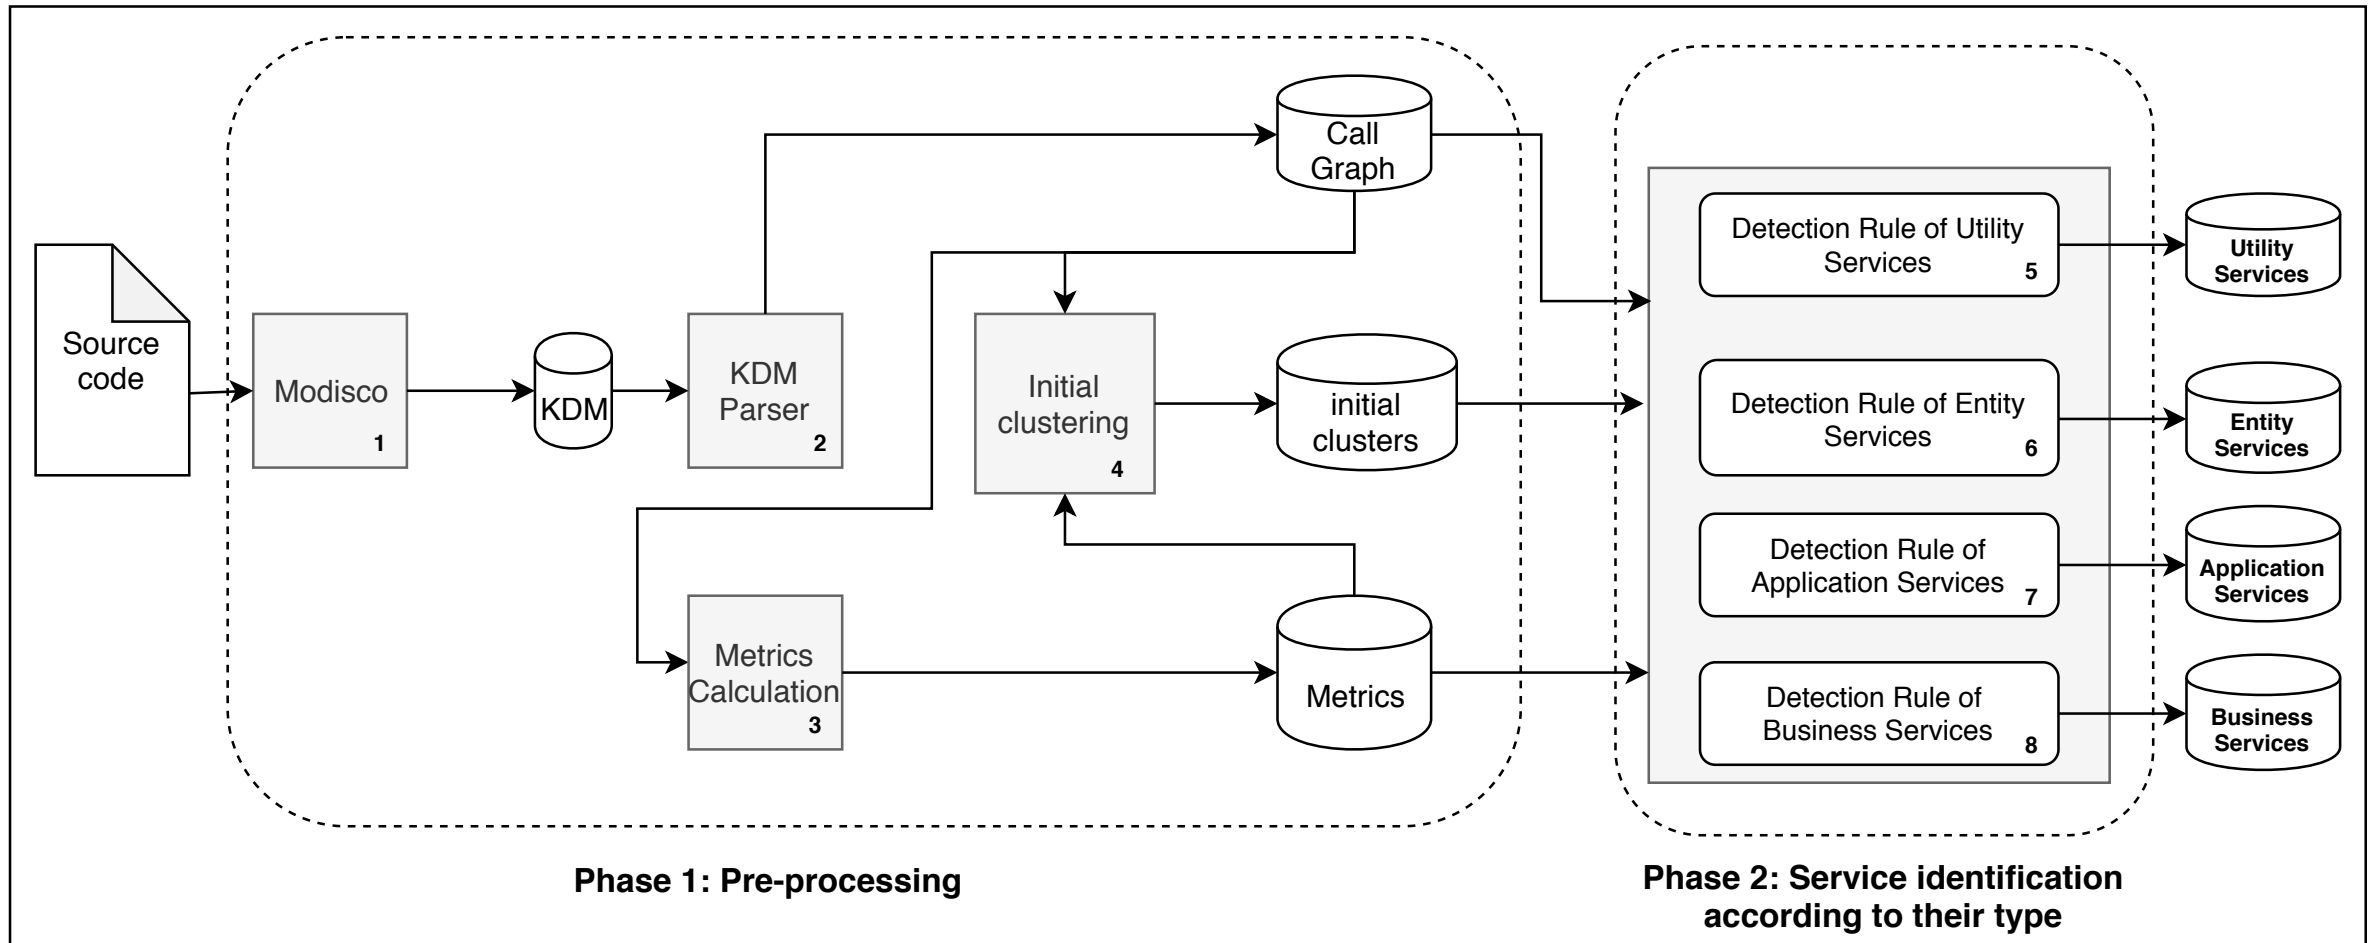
Source code

Modisco
1

KDM

KDM Parser
2

Call Graph

Initial clustering
4

initial clusters

Metrics Calculation
3

Metrics

Detection Rule of Utility Services
5

Utility Services

Detection Rule of Entity Services
6

Entity Services

Detection Rule of Application Services
7

Application Services

Detection Rule of Business Services
8

Business Services

Phase 1: Pre-processing

Phase 2: Service identification according to their type